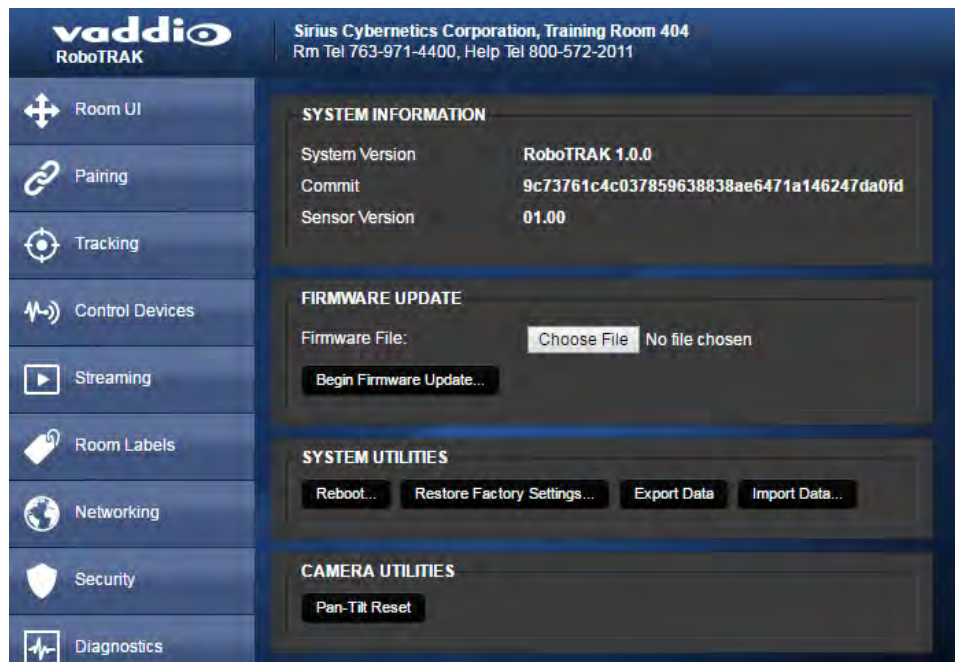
vaddio
RoboTRAK

Sirius Cybernetics Corporation, Training Room 404
Rm Tel 763-971-4400, Help Tel 800-572-2011

Room UI
Pairing
Tracking
Control Devices
Streaming
Room Labels
Networking
Security
Diagnostics

SYSTEM INFORMATION

| System Version | RoboTRAK 1.0.0 |
|---|---|
| Commit | 9c73761c4c037859638838ae6471a146247da0fd |
| Sensor Version | 01.00 |

FIRMWARE UPDATE

Firmware File: Choose File No file chosen

Begin Firmware Update...

SYSTEM UTILITIES

Reboot... Restore Factory Settings... Export Data Import Data...

CAMERA UTILITIES

Pan-Tilt Reset